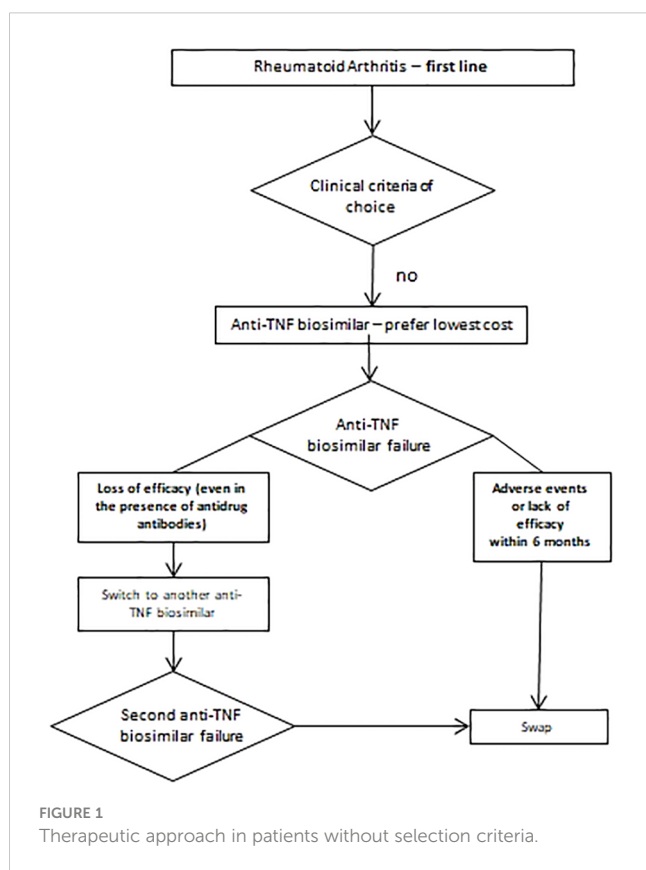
Rheumatoid Arthritis – first line

Clinical criteria of choice

no

Anti-TNF biosimilar – prefer lowest cost

Anti-TNF biosimilar failure

Loss of efficacy (even in the presence of antidrug antibodies)

Adverse events or lack of efficacy within 6 months

Switch to another anti-TNF biosimilar

Second anti-TNF biosimilar failure

Swap

FIGURE 1
Therapeutic approach in patients without selection criteria.